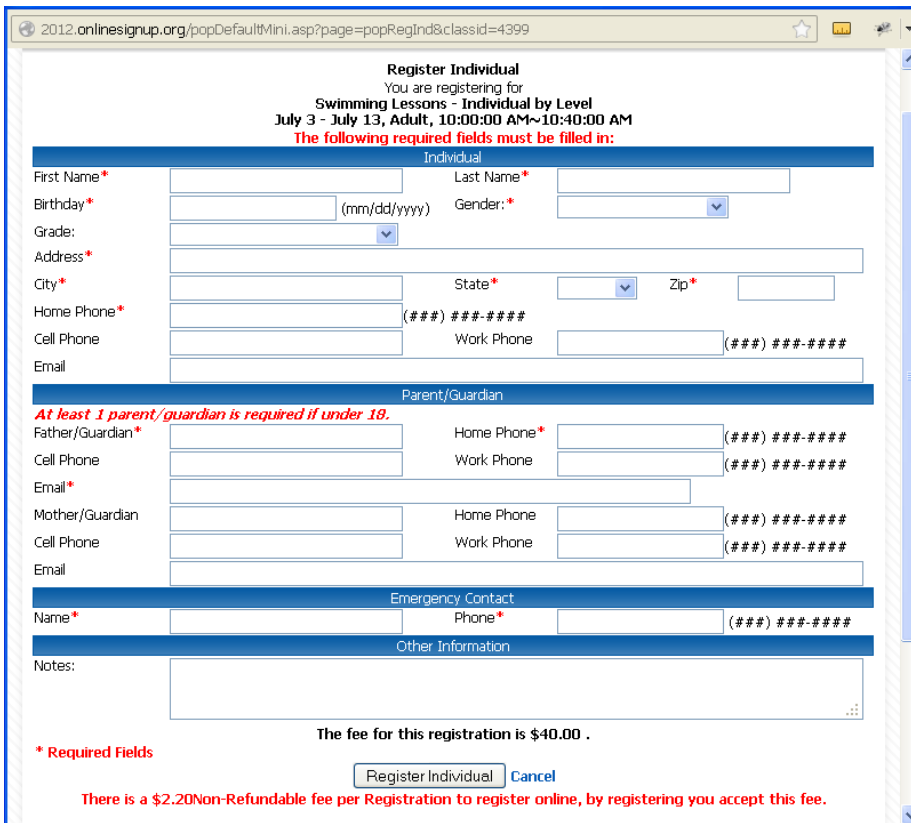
2012.onlinesignup.org/popDefaultMini.asp?page=popRegInd&classid=4399

Register Individual
You are registering for
Swimming Lessons - Individual by Level
July 3 - July 13, Adult, 10:00:00 AM~10:40:00 AM
The following required fields must be filled in:

Individual

First Name* Last Name*
Birthday* (mm/dd/yyyy) Gender:*
Grade:
Address*
City* State* Zip*
Home Phone* (###) ###-####
Cell Phone Work Phone (###) ###-####
Email

Parent/Guardian

At least 1 parent/guardian is required if under 18.
Father/Guardian* Home Phone* (###) ###-####
Cell Phone Work Phone (###) ###-####
Email*
Mother/Guardian Home Phone (###) ###-####
Cell Phone Work Phone (###) ###-####
Email

Emergency Contact

Name* Phone* (###) ###-####

Other Information

Notes:

The fee for this registration is $40.00 .

* Required Fields

Register Individual Cancel

There is a $2.20Non-Refundable fee per Registration to register online, by registering you accept this fee.